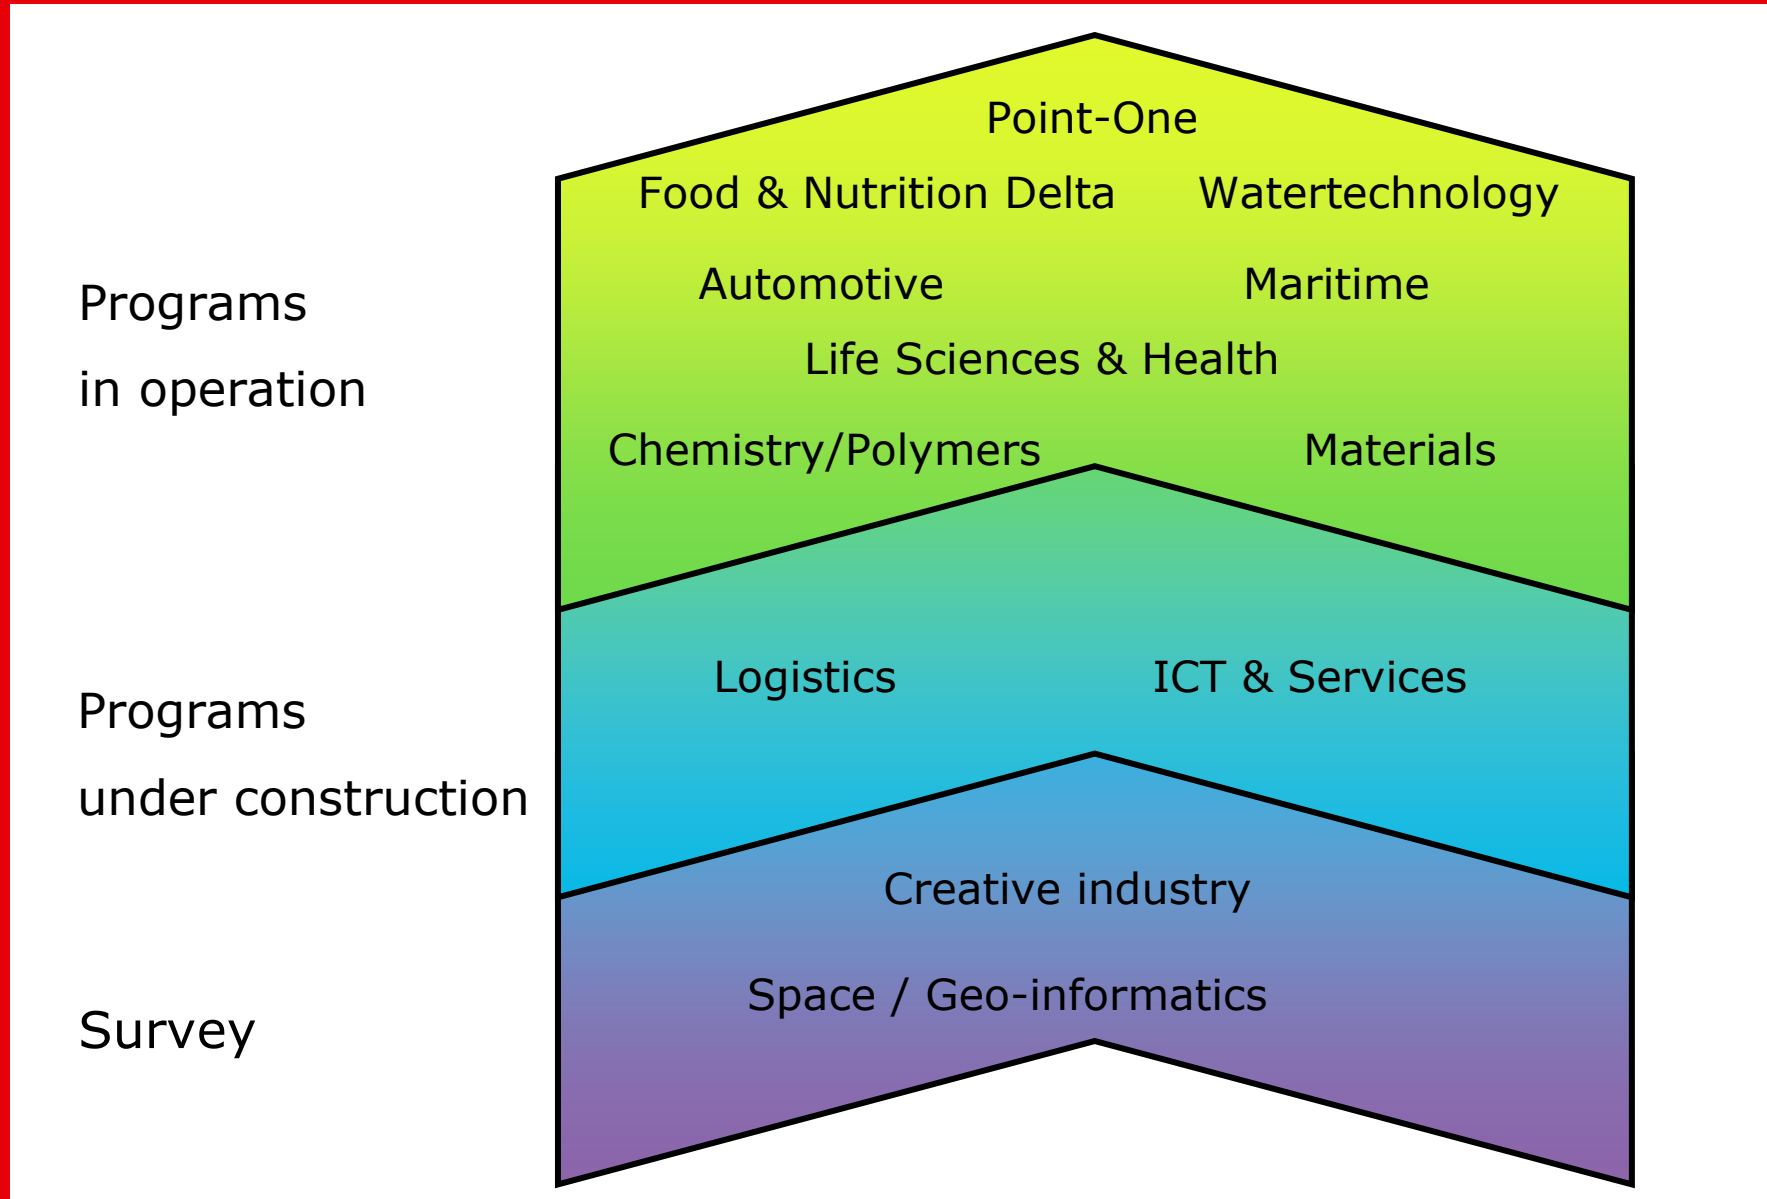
Programs
in operation

Point-One
Food & Nutrition Delta
Watertechnology
Automotive
Maritime
Life Sciences & Health
Chemistry/Polymers
Materials

Programs
under construction

Logistics
ICT & Services

Survey

Creative industry
Space / Geo-informatics